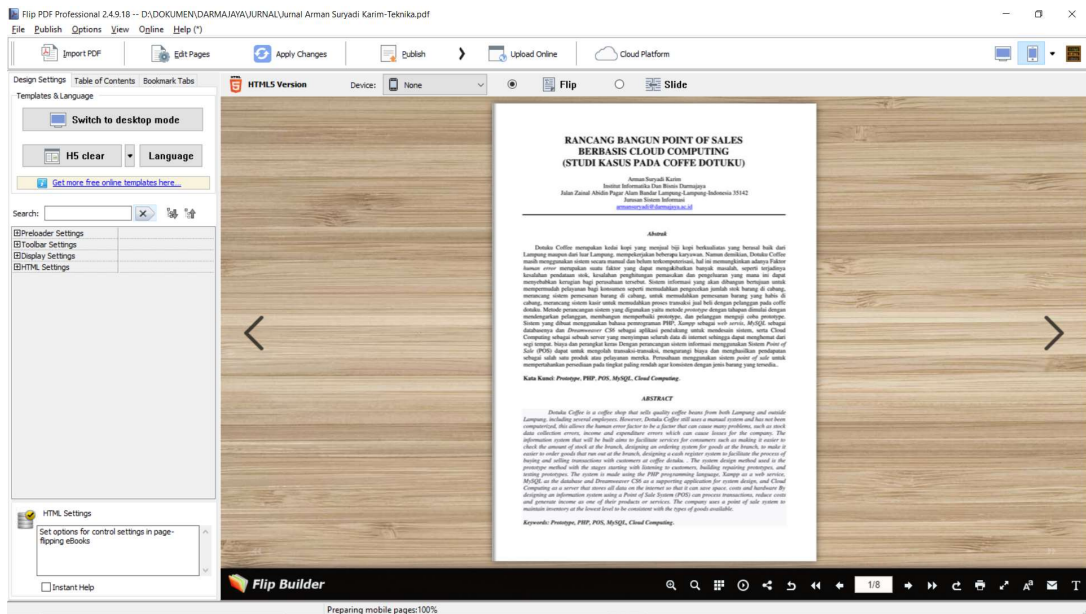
Flip PDF Professional 2.4.9.18 -- D:\DOKUMEN\DARMAJAYA\JURNAL\Jurnal Arman Suryadi Karim-Teknika.pdf

File Publish Options View Online Help (*)

Import PDF Edit Pages Apply Changes Publish Upload Online Cloud Platform

Design Settings Table of Contents Bookmark Tabs

Templates & Language

Switch to desktop mode

H5 clear Language

Get more free online templates here...

Search:

⊞Preloader Settings
⊞Toolbar Settings
⊞Display Settings
⊞HTML Settings

HTML Settings

Set options for control settings in page-flipping eBooks

Instant Help

HTML5 Version Device: None Flip Slide

RANCANG BANGUN POINT OF SALES BERBASIS CLOUD COMPUTING (STUDI KASUS PADA COFFE DOTUKU)

Arman Suryadi Karim
Institut Informatika Dan Bisnis Darmajaya
Jalan Zainal Abidin Pagar Alam Bandar Lampung-Lampung-Indonesia 35142
Jurusan Sistem Informasi
armansuryadi@darmajaya.ac.id

Abstrak

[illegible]

Kata Kunci: Prototype, PHP, POS, MySQL, Cloud Computing.

ABSTRACT

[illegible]

Keywords: Prototype, PHP, POS, MySQL, Cloud Computing.

Flip Builder

1/8

Preparing mobile pages:100%